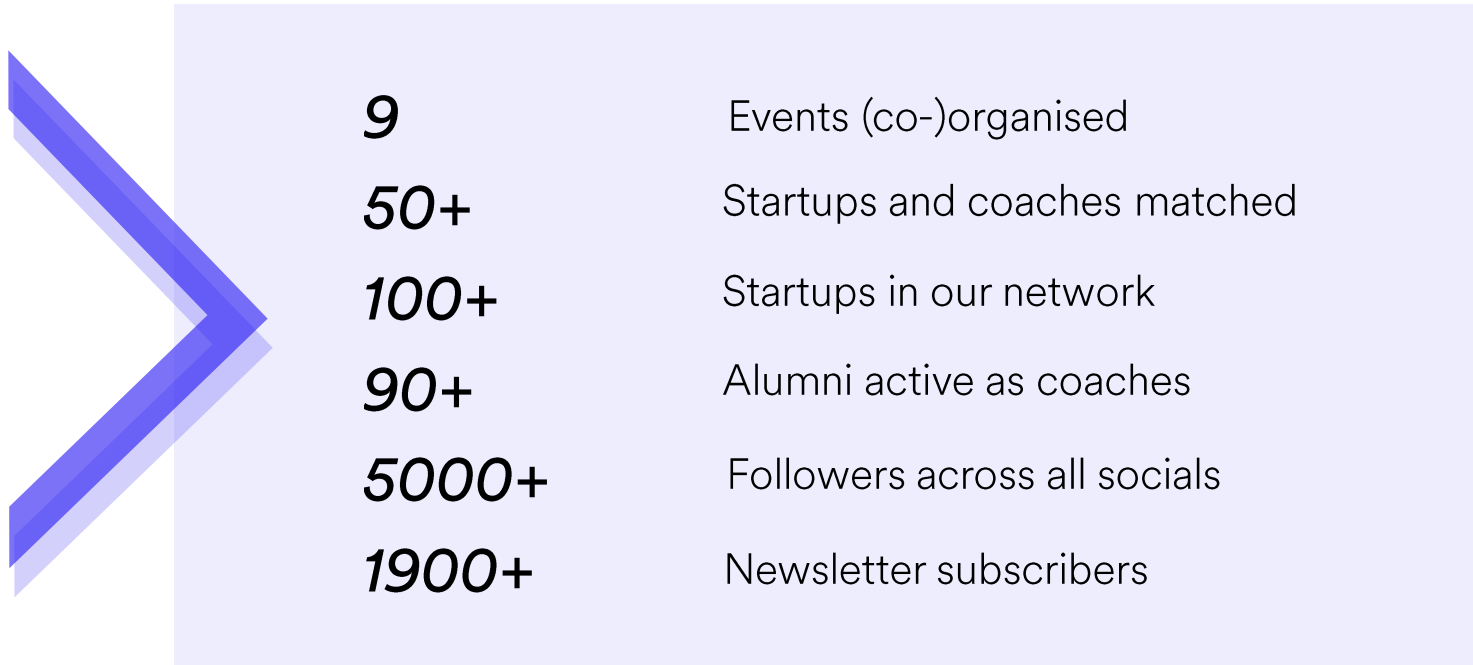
| | |
|---|---|
| 9 | Events (co-)organised |
| 50+ | Startups and coaches matched |
| 100+ | Startups in our network |
| 90+ | Alumni active as coaches |
| 5000+ | Followers across all socials |
| 1900+ | Newsletter subscribers |